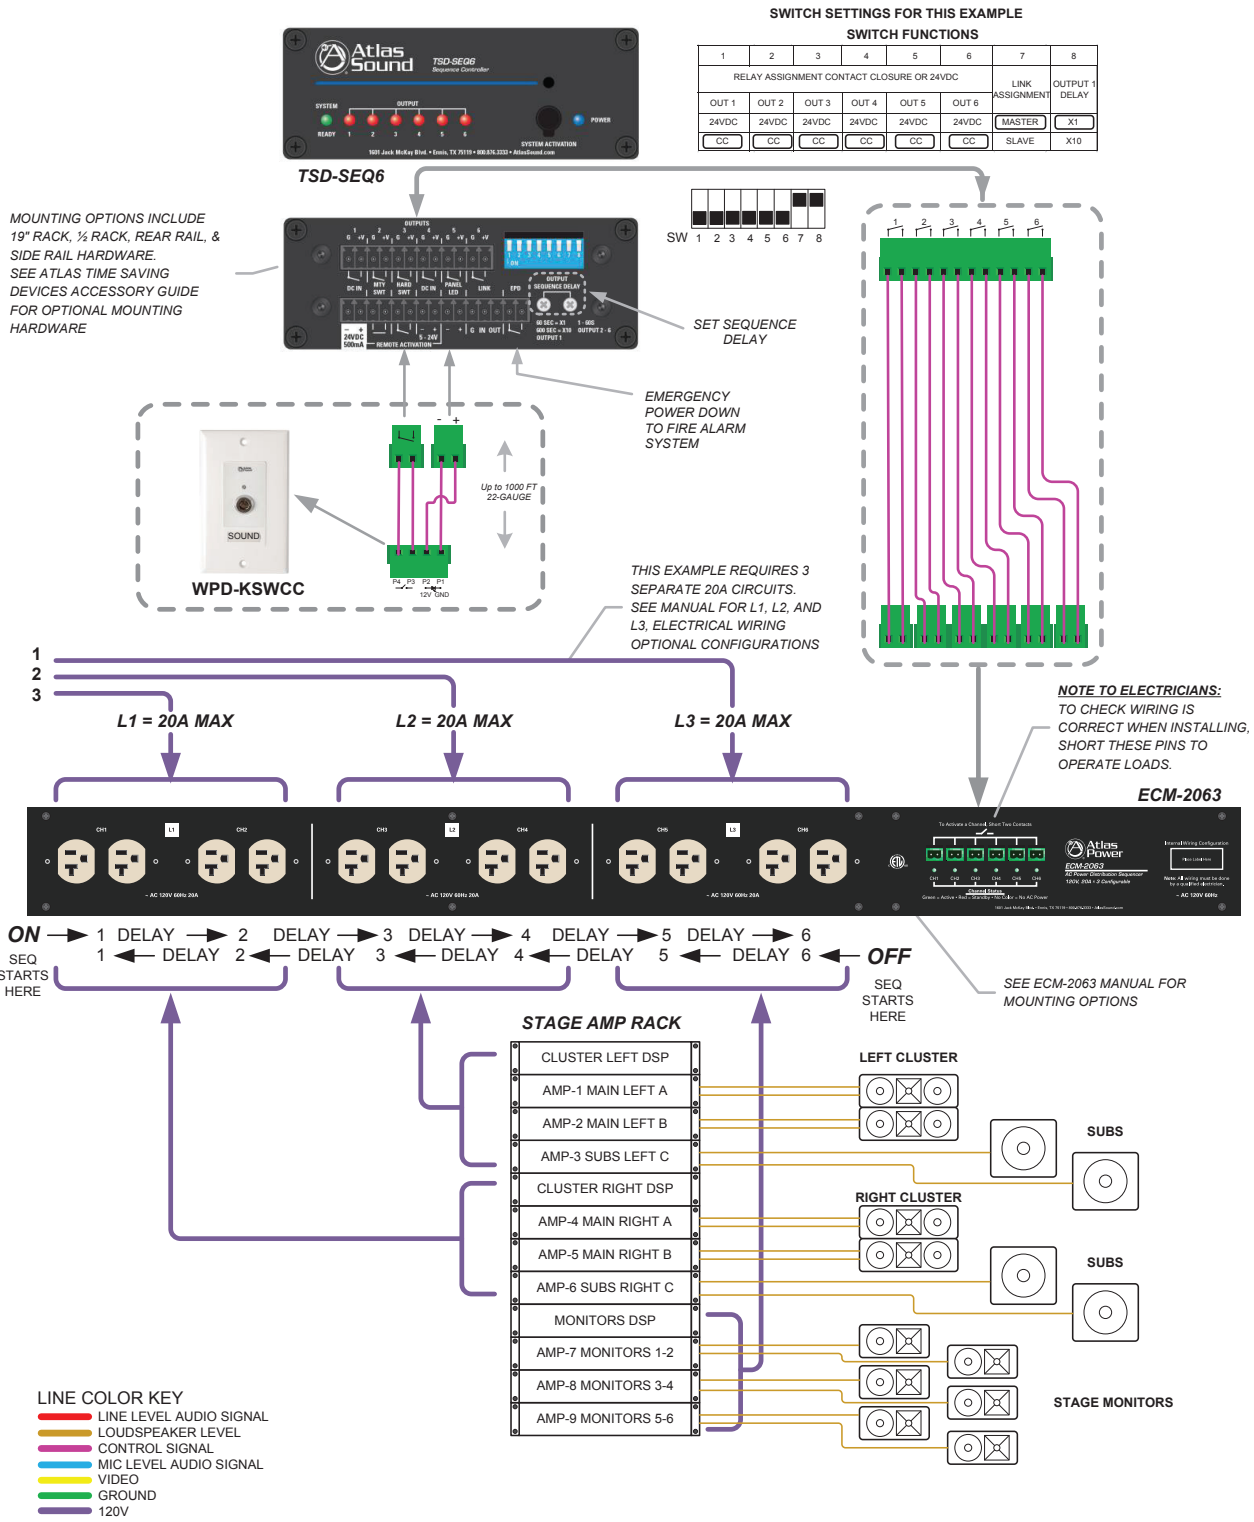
SWITCH SETTINGS FOR THIS EXAMPLE
SWITCH FUNCTIONS

| 1 | 2 | 3 | 4 | 5 | 6 | 7 | 8 |
|---|---|---|---|---|---|---|---|
| RELAY ASSIGNMENT CONTACT CLOSURE OR 24VDC | | | | | | LINK ASSIGNMENT | OUTPUT 1 DELAY |
| OUT 1 | OUT 2 | OUT 3 | OUT 4 | OUT 5 | OUT 6 | | |
| 24VDC | 24VDC | 24VDC | 24VDC | 24VDC | 24VDC | MASTER | X1 |
| CC | CC | CC | CC | CC | CC | SLAVE | X10 |

Atlas Sound TSD-SEQ6 Sequence Controller
SYSTEM READY OUTPUT 1 2 3 4 5 6 POWER SYSTEM ACTIVATION
1601 Jack McKay Blvd. • Ennis, TX 75119 • 800.876.3333 • AtlasSound.com

TSD-SEQ6

SW 1 2 3 4 5 6 7 8

MOUNTING OPTIONS INCLUDE 19" RACK, ½ RACK, REAR RAIL, & SIDE RAIL HARDWARE. SEE ATLAS TIME SAVING DEVICES ACCESSORY GUIDE FOR OPTIONAL MOUNTING HARDWARE

OUTPUTS 1 2 3 4 5 6 G +V S G +V S G +V S G +V S G +V S G +V
DC IN MTY SWT HARD SWT DC IN PANEL LED LINK EPD OUTPUT SEQUENCE DELAY
60 SEC = X1 600 SEC = X10 OUTPUT 1 1 - 60S OUTPUT 2 - 6
24VDC 500mA 5 - 24V REMOTE ACTIVATION G IN OUT

SET SEQUENCE DELAY

EMERGENCY POWER DOWN TO FIRE ALARM SYSTEM

SOUND

WPD-KSWCC

- +
Up to 1000 FT 22-GAUGE
P4 P3 P2 P1
12V GND

THIS EXAMPLE REQUIRES 3 SEPARATE 20A CIRCUITS. SEE MANUAL FOR L1, L2, AND L3, ELECTRICAL WIRING OPTIONAL CONFIGURATIONS

1 2 3 4 5 6

1
2
3

L1 = 20A MAX
L2 = 20A MAX
L3 = 20A MAX

NOTE TO ELECTRICIANS:
TO CHECK WIRING IS CORRECT WHEN INSTALLING, SHORT THESE PINS TO OPERATE LOADS.

ECM-2063

CH1 L1 CH2 ~ AC 120V 60Hz 20A
CH3 L2 CH4 ~ AC 120V 60Hz 20A
CH5 L3 CH6 ~ AC 120V 60Hz 20A
Atlas Power ECM-2063 AC Power Distribution Sequencer 120V, 20A • 3 Configurable
~ AC 120V 60Hz

ON → 1 DELAY → 2 DELAY → 3 DELAY → 4 DELAY → 5 DELAY → 6
1 ← DELAY 2 ← DELAY 3 ← DELAY 4 ← DELAY 5 ← DELAY 6 ← OFF
SEQ STARTS HERE
SEQ STARTS HERE

SEE ECM-2063 MANUAL FOR MOUNTING OPTIONS

STAGE AMP RACK
CLUSTER LEFT DSP
AMP-1 MAIN LEFT A
AMP-2 MAIN LEFT B
AMP-3 SUBS LEFT C
CLUSTER RIGHT DSP
AMP-4 MAIN RIGHT A
AMP-5 MAIN RIGHT B
AMP-6 SUBS RIGHT C
MONITORS DSP
AMP-7 MONITORS 1-2
AMP-8 MONITORS 3-4
AMP-9 MONITORS 5-6

LEFT CLUSTER
SUBS
RIGHT CLUSTER
SUBS
STAGE MONITORS

LINE COLOR KEY
LINE LEVEL AUDIO SIGNAL
LOUDSPEAKER LEVEL
CONTROL SIGNAL
MIC LEVEL AUDIO SIGNAL
VIDEO
GROUND
120V